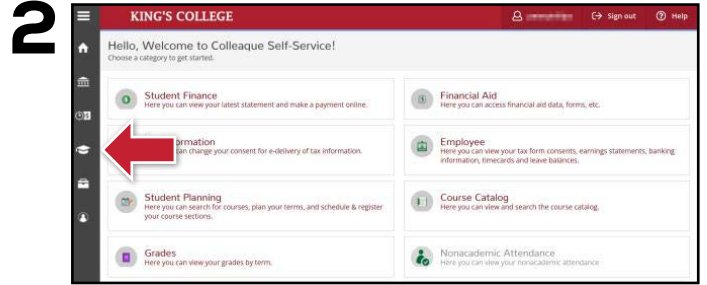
2

KING'S COLLEGE

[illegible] Sign out Help

Hello, Welcome to Colleague Self-Service!
Choose a category to get started.

Student Finance
Here you can view your latest statement and make a payment online.

Financial Aid
Here you can access financial aid data, forms, etc.

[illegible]ormation
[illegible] can change your consent for e-delivery of tax information.

Employee
Here you can view your tax form consents, earnings statements, banking information, timecards and leave balances.

Student Planning
Here you can search for courses, plan your terms, and schedule & register your course sections.

Course Catalog
Here you can view and search the course catalog.

Grades
Here you can view your grades by term.

Nonacademic Attendance
Here you can view your nonacademic attendance